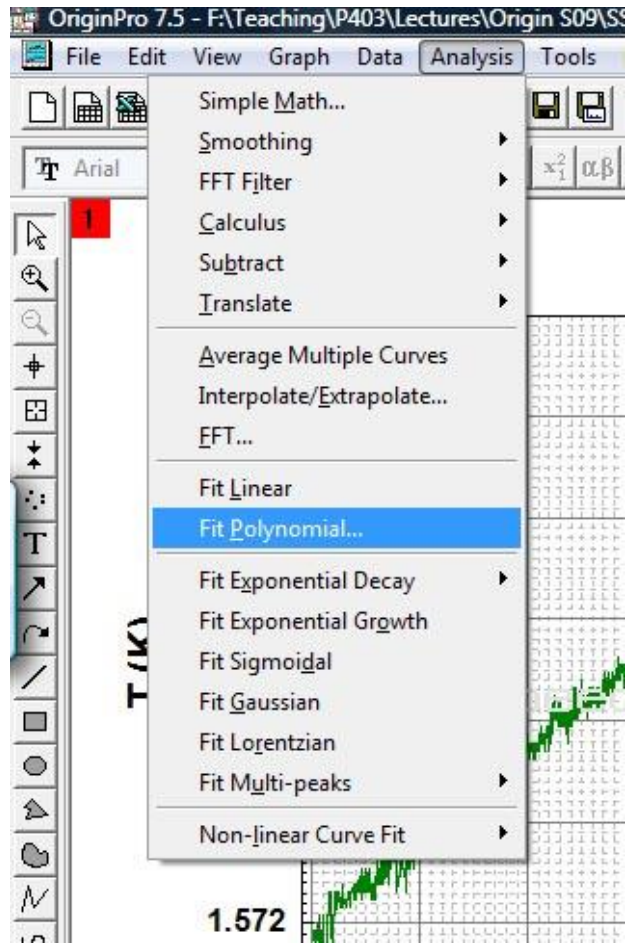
OriginPro 7.5 - F:\Teaching\P403\Lectures\Origin S09\S

File Edit View Graph Data Analysis Tools

Arial

$x_1^2$ αβ

1

Simple Math...
Smoothing
FFT Filter
Calculus
Subtract
Translate
Average Multiple Curves
Interpolate/Extrapolate...
FFT...
Fit Linear
Fit Polynomial...
Fit Exponential Decay
Fit Exponential Growth
Fit Sigmoidal
Fit Gaussian
Fit Lorentzian
Fit Multi-peaks
Non-linear Curve Fit

T (K)

1.572